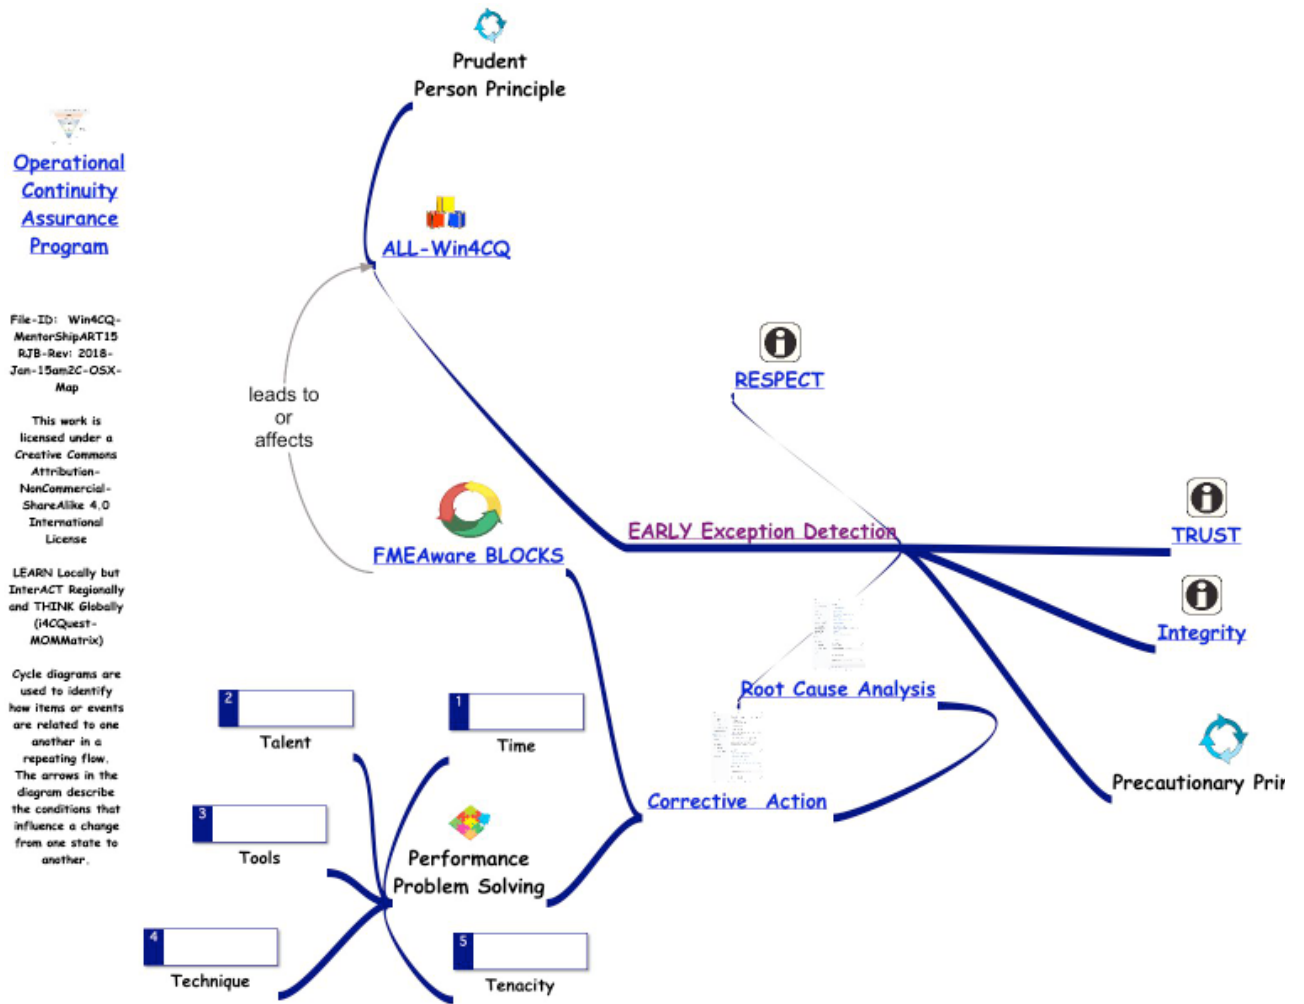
Operational Continuity Assurance Program

File-ID: Win4CQ-MentorShipART15 RJB-Rev: 2018-Jan-15am2C-OSX-Map

This work is licensed under a Creative Commons Attribution-NonCommercial-ShareAlike 4.0 International License

LEARN Locally but InterACT Regionally and THINK Globally (i4CQuest-MOMMatrix)

Cycle diagrams are used to identify how items or events are related to one another in a repeating flow. The arrows in the diagram describe the conditions that influence a change from one state to another.

Prudent Person Principle

ALL-Win4CQ

leads to or affects

FMEAware BLOCKS

RESPECT

EARLY Exception Detection

TRUST

Integrity

Root Cause Analysis

Corrective Action

Precautionary Prir

2 Talent

1 Time

3 Tools

Performance Problem Solving

4 Technique

5 Tenacity